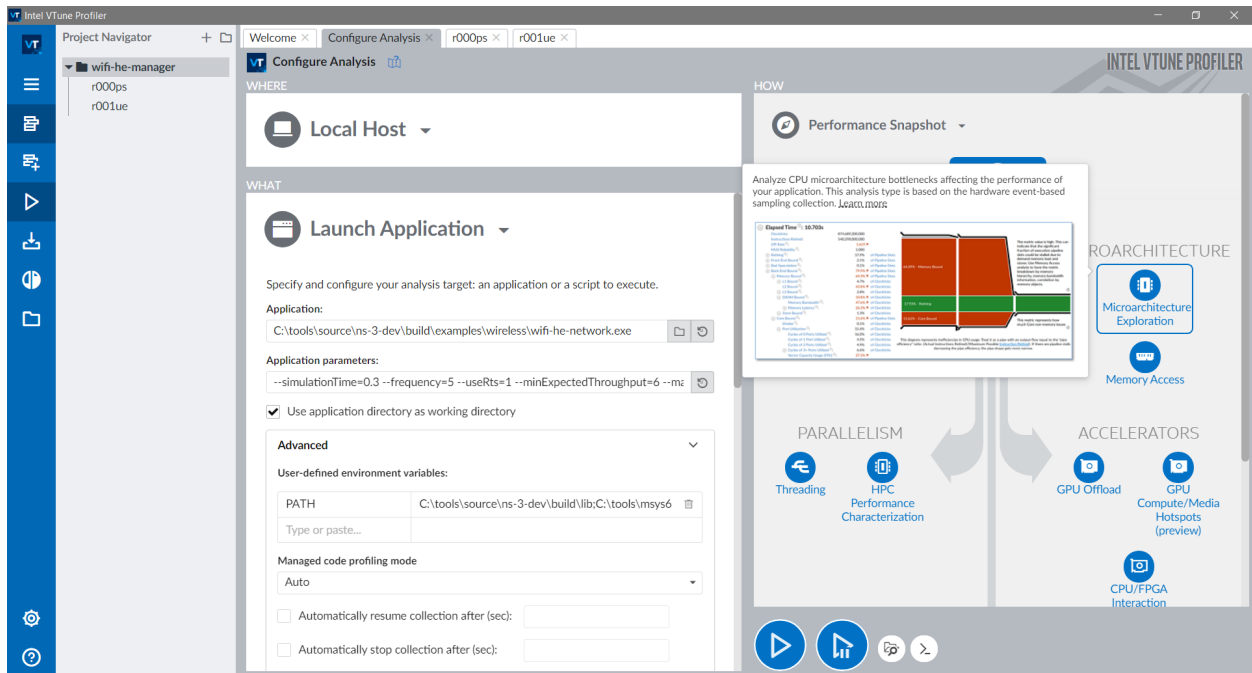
Intel VTune Profiler

Project Navigator

wifi-he-manager
r000ps
r001ue

Welcome × Configure Analysis × r000ps × r001ue ×

Configure Analysis

INTEL VTUNE PROFILER

WHERE

Local Host

WHAT

Launch Application

Specify and configure your analysis target: an application or a script to execute.

Application:

C:\tools\source\ns-3-dev\build\examples\wireless\wifi-he-network.exe

Application parameters:

--simulationTime=0.3 --frequency=5 --useRts=1 --minExpectedThroughput=6 --ma

Use application directory as working directory

Advanced

User-defined environment variables:

| PATH | C:\tools\source\ns-3-dev\build\lib;C:\tools\msys6 |
|---|---|
| Type or paste... | |

Managed code profiling mode

Auto

Automatically resume collection after (sec):

Automatically stop collection after (sec):

HOW

Performance Snapshot

Analyze CPU microarchitecture bottlenecks affecting the performance of your application. This analysis type is based on the hardware event-based sampling collection. Learn more

Elapsed Time: 10.703s

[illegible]

ROARCHITECTURE

Microarchitecture Exploration

Memory Access

PARALLELISM

Threading

HPC Performance Characterization

ACCELERATORS

GPU Offload

GPU Compute/Media Hotspots (preview)

CPU/FPGA Interaction